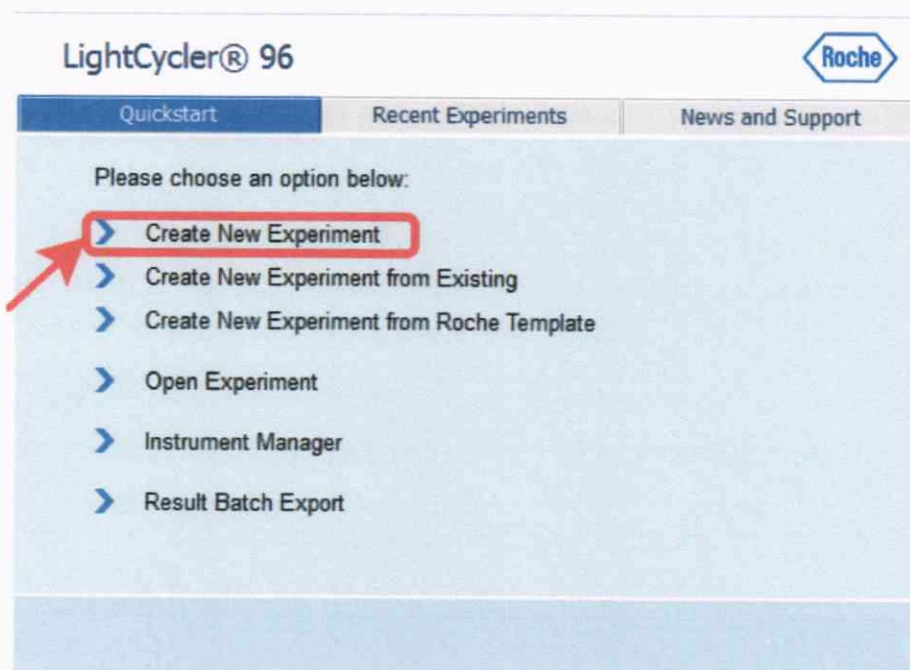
LightCycler® 96

Roche

Quickstart

Recent Experiments

News and Support

Please choose an option below:

Create New Experiment

Create New Experiment from Existing

Create New Experiment from Roche Template

Open Experiment

Instrument Manager

Result Batch Export